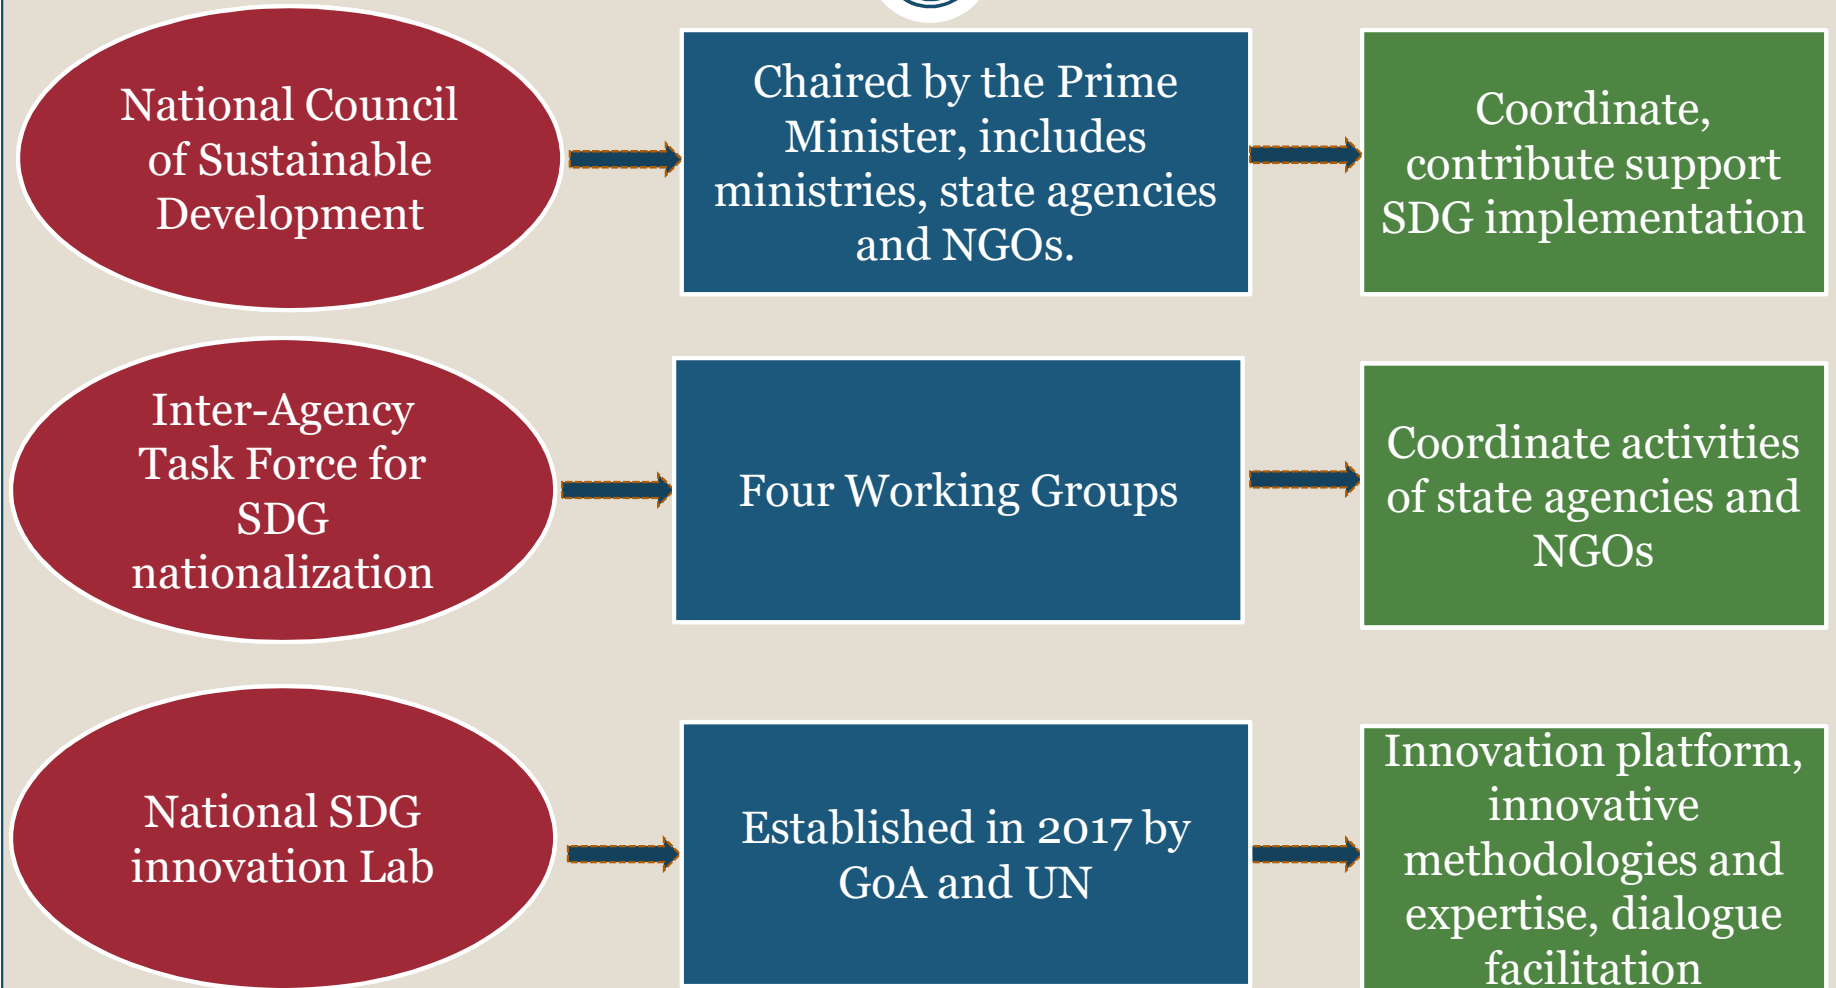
National Council of Sustainable Development

Chaired by the Prime Minister, includes ministries, state agencies and NGOs.

Coordinate, contribute support SDG implementation

Inter-Agency Task Force for SDG nationalization

Four Working Groups

Coordinate activities of state agencies and NGOs

National SDG innovation Lab

Established in 2017 by GoA and UN

Innovation platform, innovative methodologies and expertise, dialogue facilitation